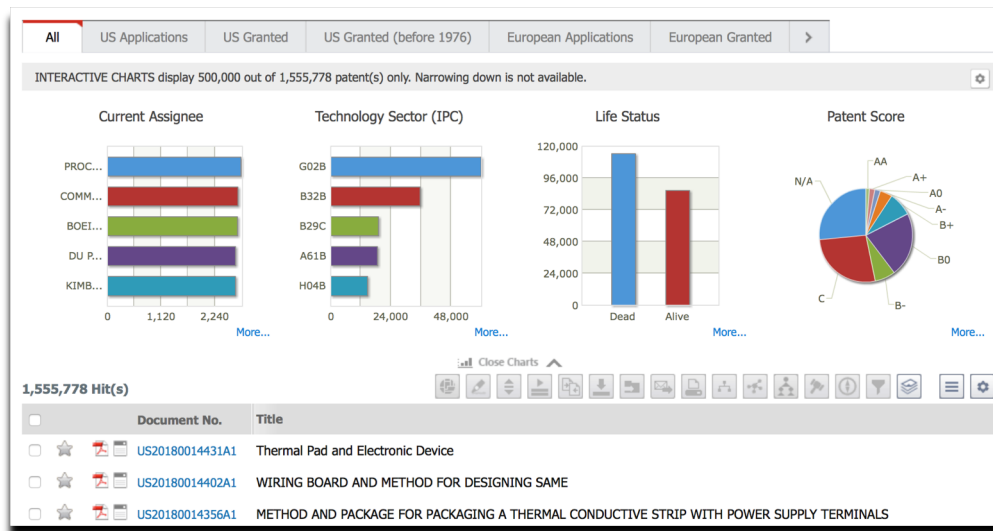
All | US Applications | US Granted | US Granted (before 1976) | European Applications | European Granted | >

INTERACTIVE CHARTS display 500,000 out of 1,555,778 patent(s) only. Narrowing down is not available.

Current Assignee

PROC...
COMM...
BOEI...
DU P...
KIMB...

0 1,120 2,240

More...

Technology Sector (IPC)

G02B
B32B
B29C
A61B
H04B

0 24,000 48,000

More...

Life Status

120,000
96,000
72,000
48,000
24,000
0

Dead Alive

More...

Patent Score

AA
A+
A0
A-
B+
B0
B-
C
N/A

More...

Close Charts

1,555,778 Hit(s)

| | Document No. | Title |
|---|---|---|
| | US20180014431A1 | Thermal Pad and Electronic Device |
| | US20180014402A1 | WIRING BOARD AND METHOD FOR DESIGNING SAME |
| | US20180014356A1 | METHOD AND PACKAGE FOR PACKAGING A THERMAL CONDUCTIVE STRIP WITH POWER SUPPLY TERMINALS |